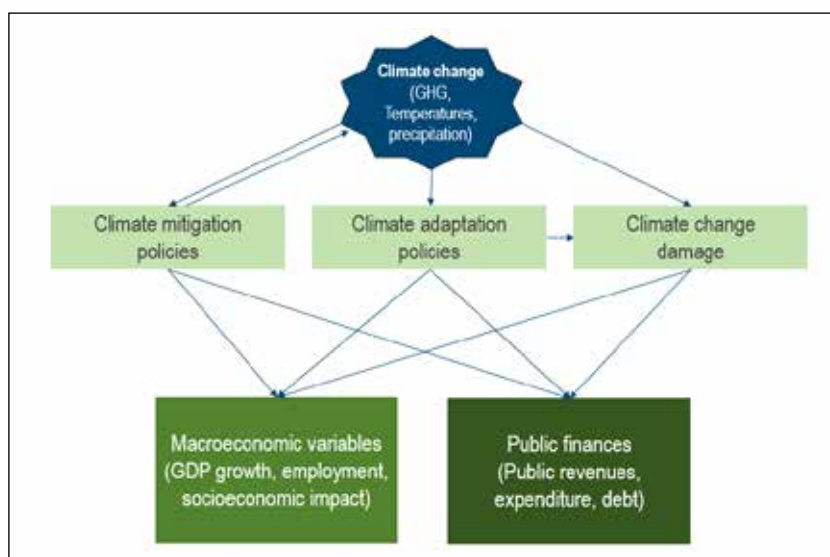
Climate change (GHG, Temperatures, precipitation)

Climate mitigation policies

Climate adaptation policies

Climate change damage

Macroeconomic variables (GDP growth, employment, socioeconomic impact)

Public finances (Public revenues, expenditure, debt)